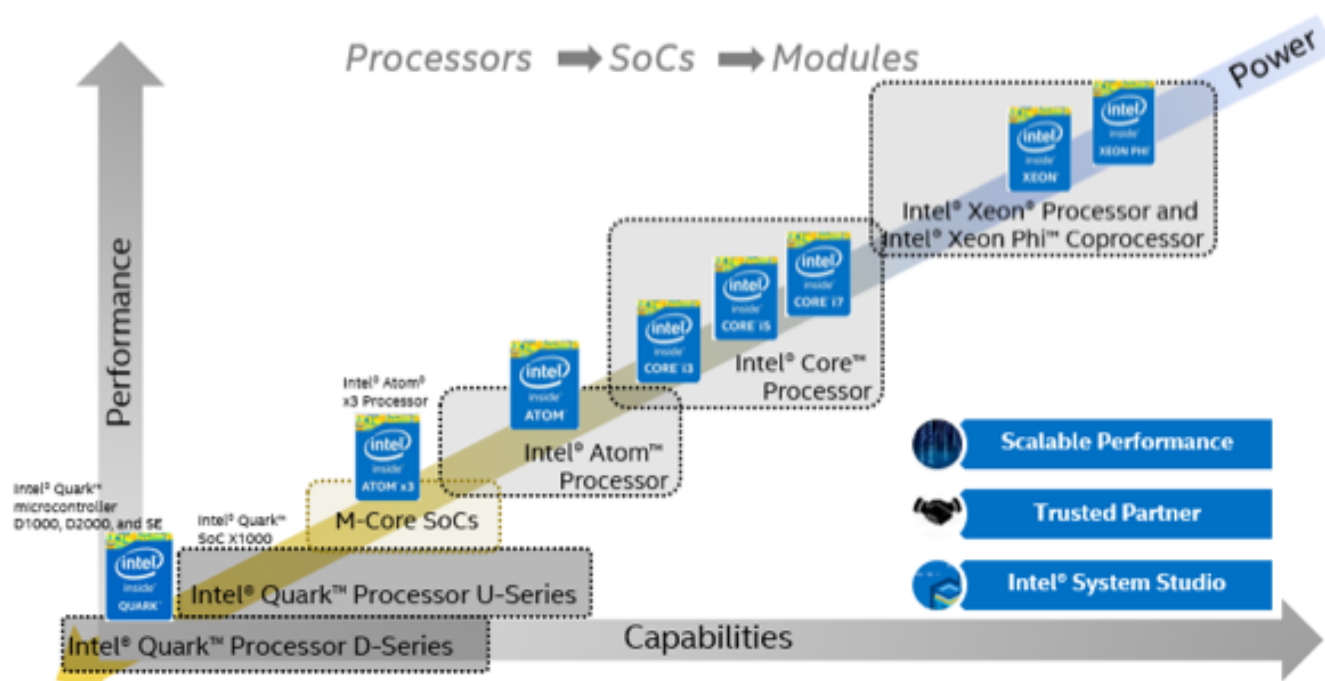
Processors ➡ SoCs ➡ Modules

Power

Performance

intel inside XEON

intel inside XEON PHI

Intel® Xeon® Processor and Intel® Xeon Phi™ Coprocessor

intel inside CORE i3

intel inside CORE i5

intel inside CORE i7

Intel® Core™ Processor

Intel® Atom® x3 Processor

intel inside ATOM

Intel® Atom™ Processor

intel inside ATOM x3

M-Core SoCs

Intel® Quark™ microcontroller D1000, D2000, and SE

Intel® Quark™ SoC X1000

intel inside QUARK

Intel® Quark™ Processor U-Series

Intel® Quark™ Processor D-Series

Capabilities

Scalable Performance

Trusted Partner

Intel® System Studio